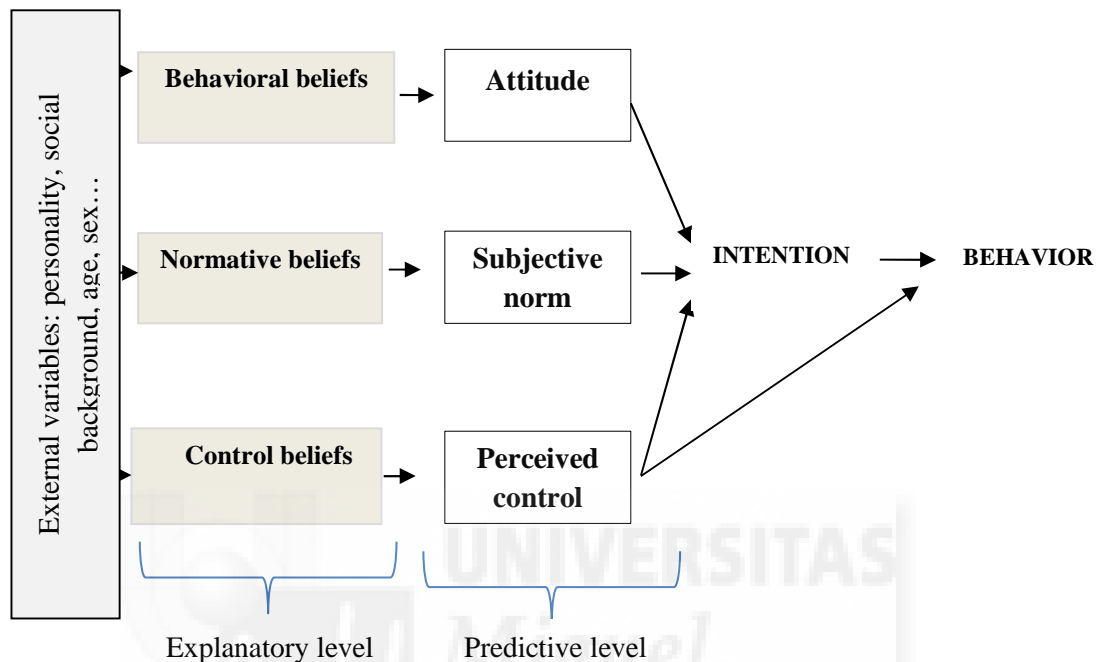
External variables: personality, social background, age, sex…

Behavioral beliefs

Attitude

Normative beliefs

Subjective norm

INTENTION

BEHAVIOR

Control beliefs

Perceived control

Explanatory level

Predictive level

UNIVERSITAS
Miguel